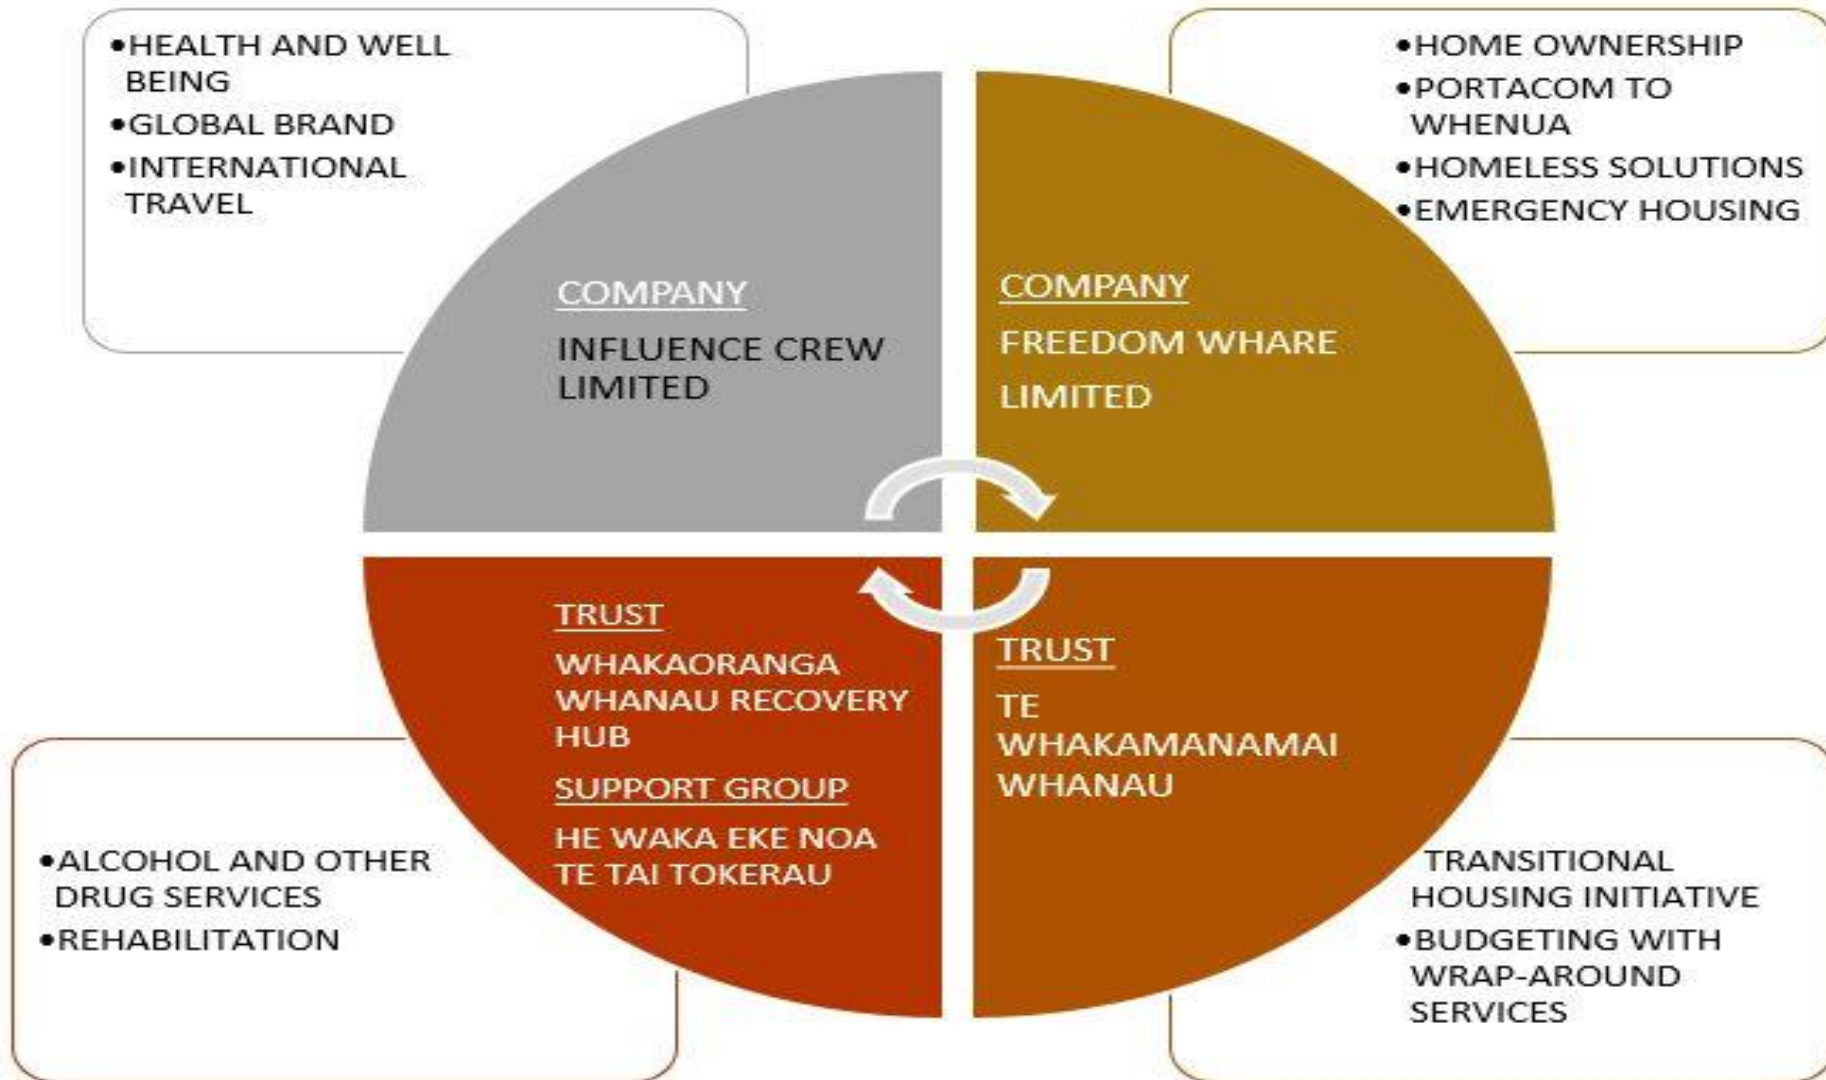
•HEALTH AND WELL BEING
•GLOBAL BRAND
•INTERNATIONAL TRAVEL

•HOME OWNERSHIP
•PORTACOM TO WHENUA
•HOMELESS SOLUTIONS
•EMERGENCY HOUSING

COMPANY

INFLUENCE CREW LIMITED

COMPANY

FREEDOM WHARE

LIMITED

TRUST

WHAKAORANGA WHANAU RECOVERY HUB

SUPPORT GROUP

HE WAKA EKE NOA TE TAI TOKERAU

TRUST

TE WHAKAMANAMAI WHANAU

•ALCOHOL AND OTHER DRUG SERVICES
•REHABILITATION

TRANSITIONAL HOUSING INITIATIVE
•BUDGETING WITH WRAP-AROUND SERVICES